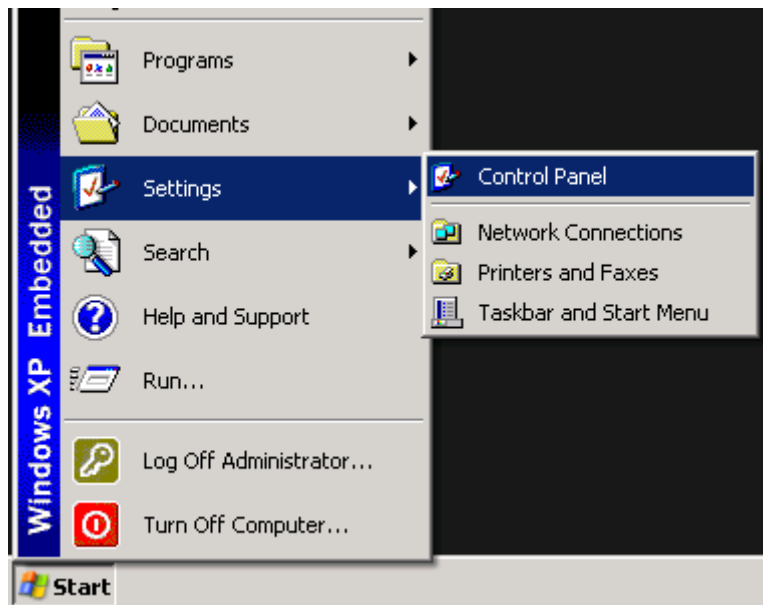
Windows XP Embedded

Programs
Documents
Settings
Search
Help and Support
Run...
Log Off Administrator...
Turn Off Computer...

Control Panel
Network Connections
Printers and Faxes
Taskbar and Start Menu

Start